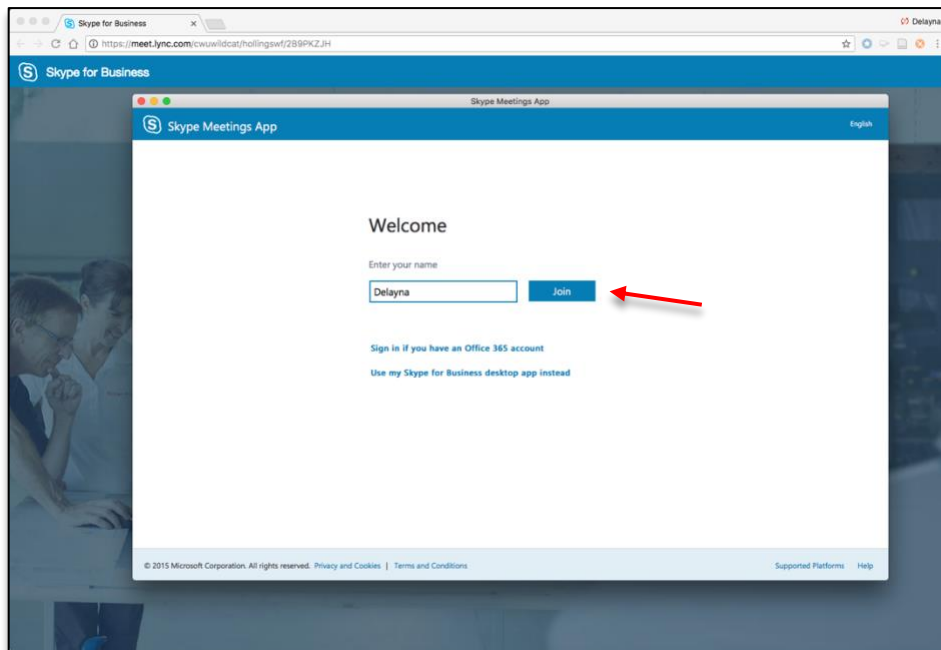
Skype for Business ×

Delayna

https://meet.lync.com/cwuwildcat/hollingswf/2B9PKZJH

Skype for Business

Skype Meetings App

Skype Meetings App

English

Welcome

Enter your name

Delayna

Join

Sign in if you have an Office 365 account

Use my Skype for Business desktop app instead

© 2015 Microsoft Corporation. All rights reserved. Privacy and Cookies | Terms and Conditions

Supported Platforms Help